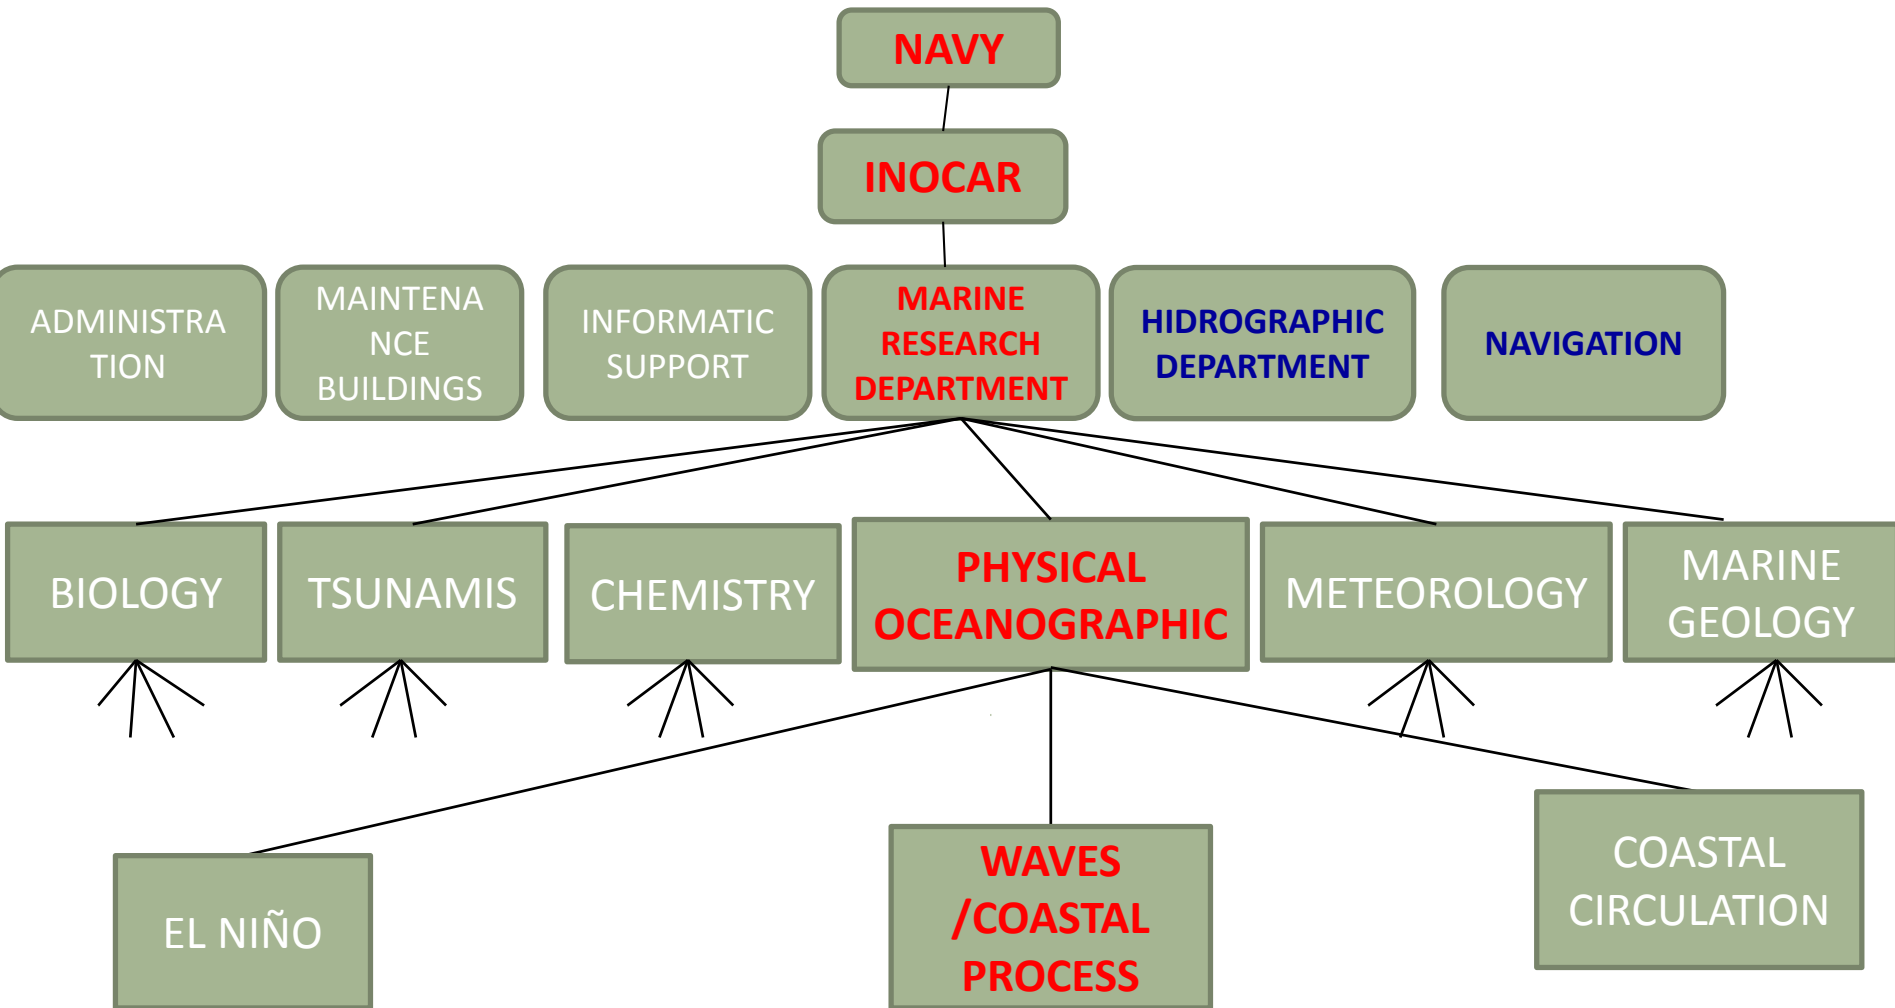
NAVY

INOCAR

ADMINISTRA TION

MAINTENA NCE BUILDINGS

INFORMATIC SUPPORT

MARINE RESEARCH DEPARTMENT

HIDROGRAPHIC DEPARTMENT

NAVIGATION

BIOLOGY

TSUNAMIS

CHEMISTRY

PHYSICAL OCEANOGRAPHIC

METEOROLOGY

MARINE GEOLOGY

EL NIÑO

WAVES /COASTAL PROCESS

COASTAL CIRCULATION